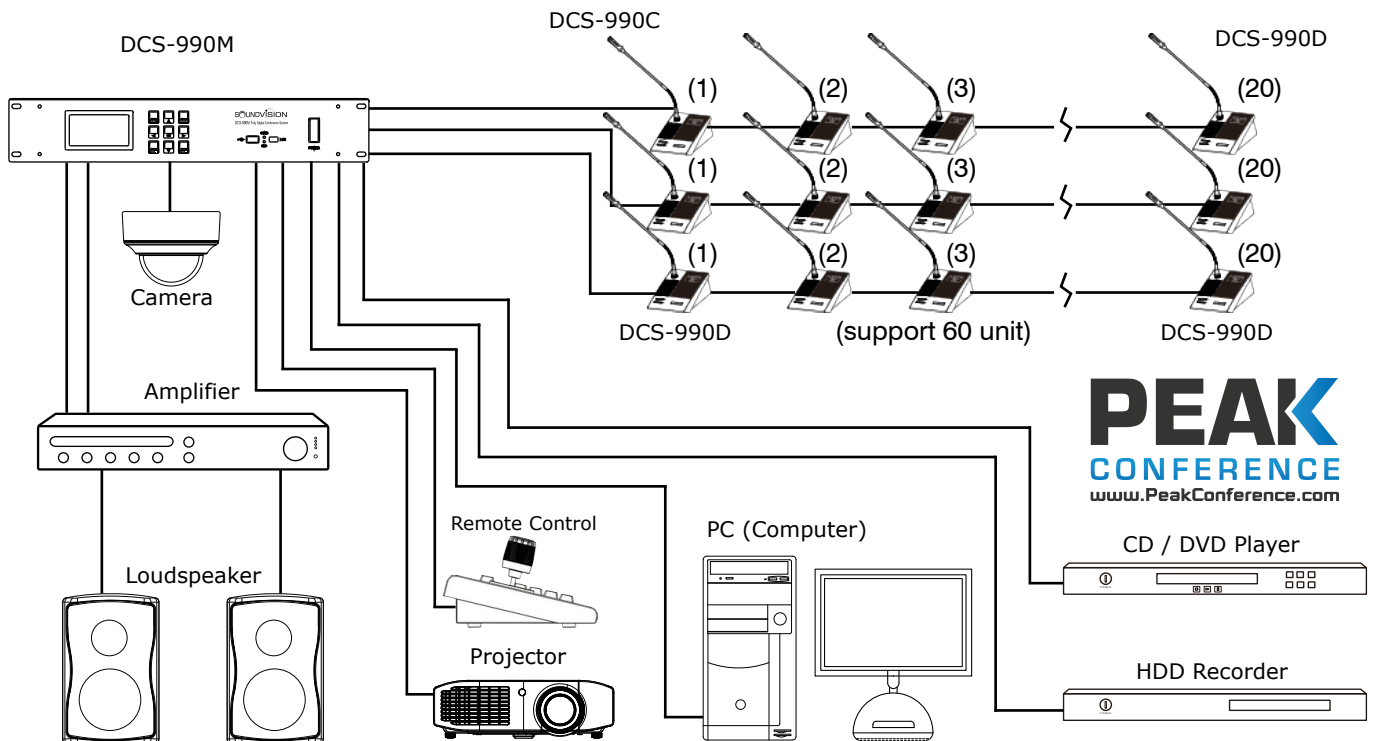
DCS-990M

SOUNDVISION

DCS-990C

(1) (2) (3) (20)

DCS-990D

(1) (2) (3) (20)

(1) (2) (3) (20)

DCS-990D (support 60 unit) DCS-990D

Camera

Amplifier

Loudspeaker

Remote Control

Projector

PC (Computer)

PEAK CONFERENCE
www.PeakConference.com

CD / DVD Player

HDD Recorder